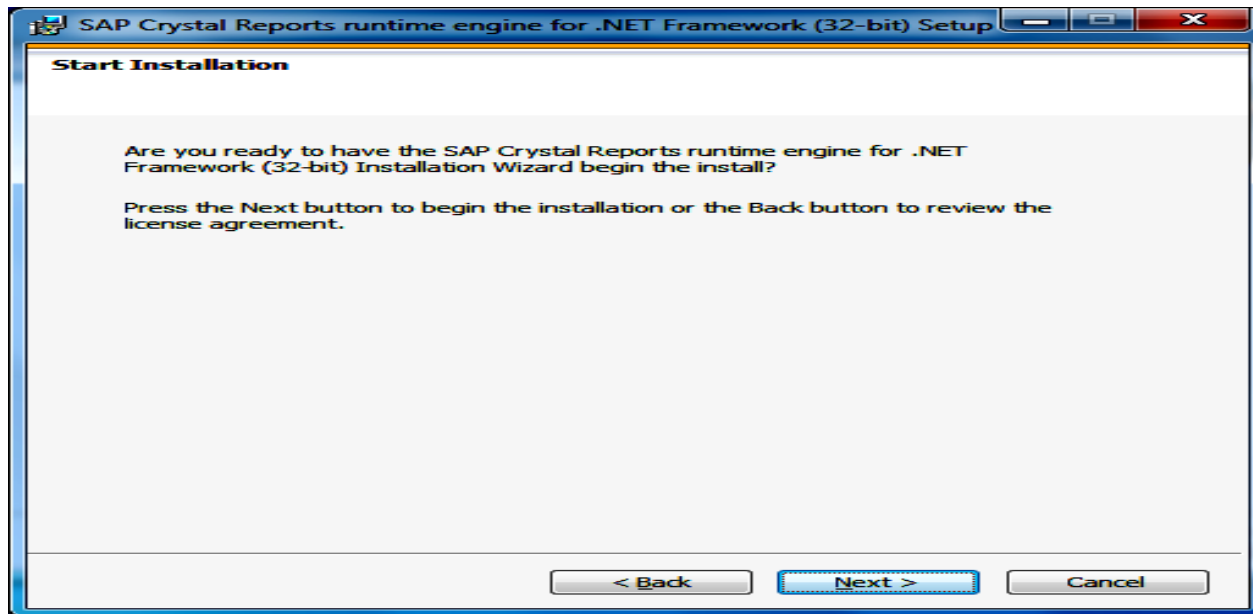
SAP Crystal Reports runtime engine for .NET Framework (32-bit) Setup

Start Installation

Are you ready to have the SAP Crystal Reports runtime engine for .NET Framework (32-bit) Installation Wizard begin the install?

Press the Next button to begin the installation or the Back button to review the license agreement.

< Back
Next >
Cancel